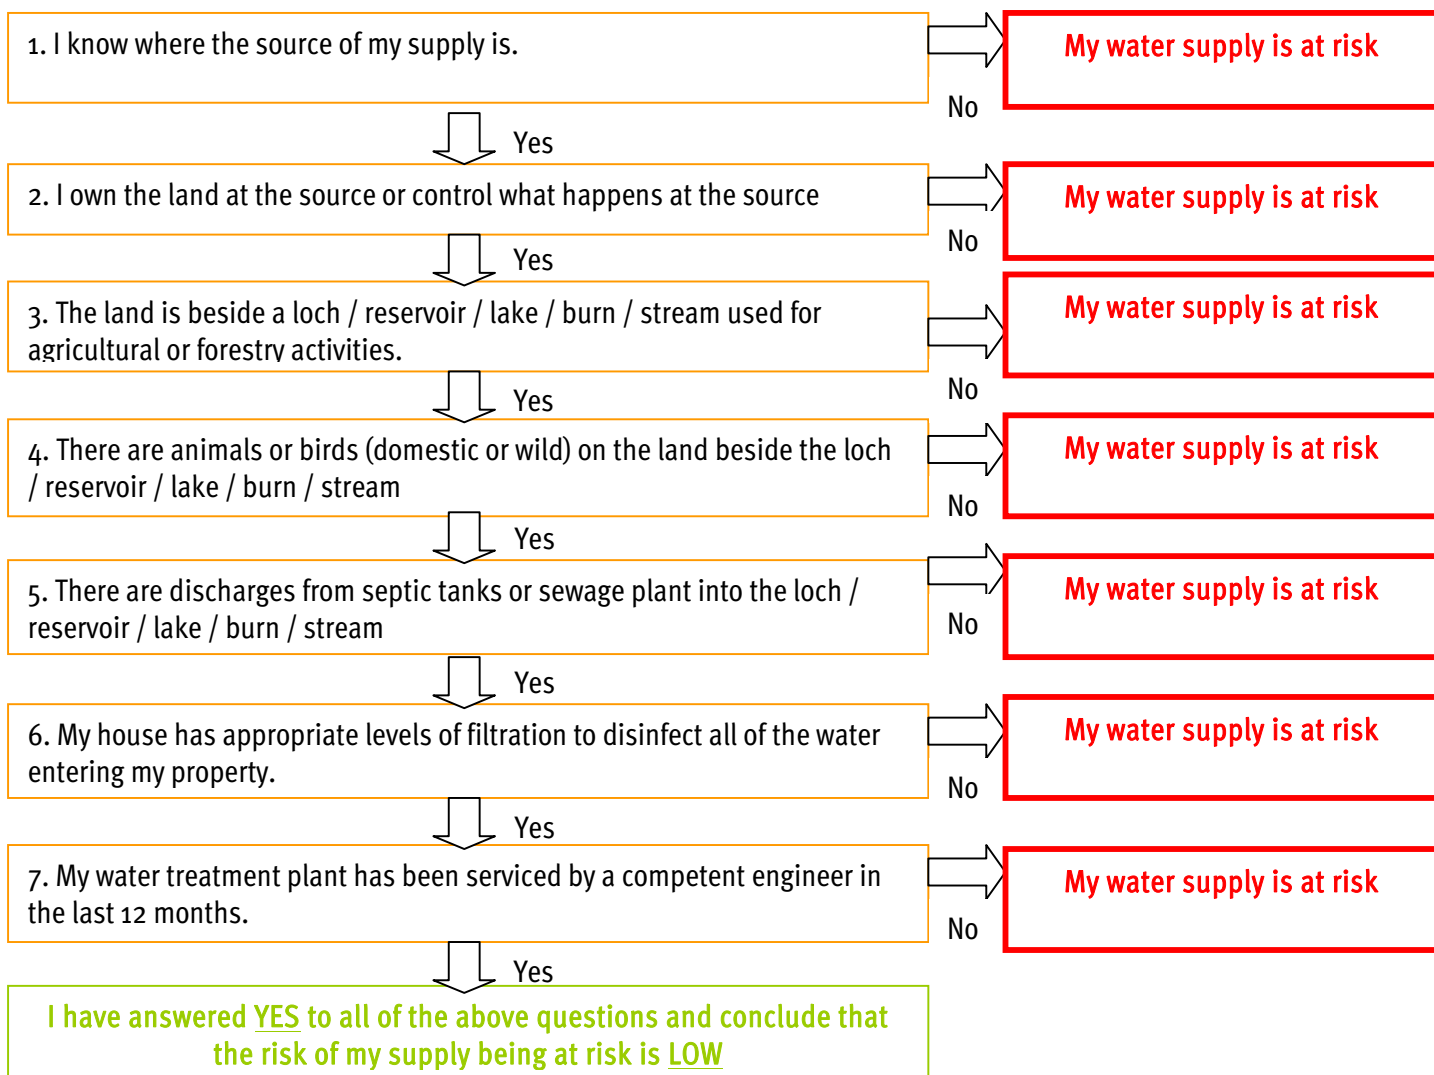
1. I know where the source of my supply is.

No

My water supply is at risk

Yes

2. I own the land at the source or control what happens at the source

No

My water supply is at risk

Yes

3. The land is beside a loch / reservoir / lake / burn / stream used for agricultural or forestry activities.

No

My water supply is at risk

Yes

4. There are animals or birds (domestic or wild) on the land beside the loch / reservoir / lake / burn / stream

No

My water supply is at risk

Yes

5. There are discharges from septic tanks or sewage plant into the loch / reservoir / lake / burn / stream

No

My water supply is at risk

Yes

6. My house has appropriate levels of filtration to disinfect all of the water entering my property.

No

My water supply is at risk

Yes

7. My water treatment plant has been serviced by a competent engineer in the last 12 months.

No

My water supply is at risk

Yes

I have answered YES to all of the above questions and conclude that the risk of my supply being at risk is LOW